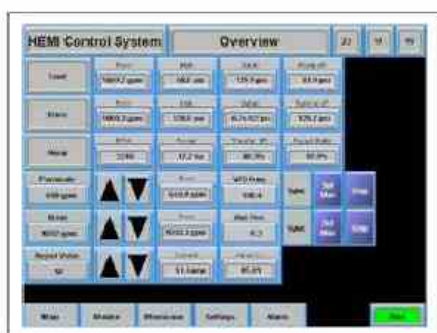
HEMI Control System

Overview

Load

Store

Reset

Parameter
100 gpm

Rotate
5000 rpm

Repeat Visits
50

5000.0 gpm

5000.0 gpm

0.00

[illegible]

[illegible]

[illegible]

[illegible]

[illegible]

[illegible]

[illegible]

VFD Freq
100.0

Max Flow
0.3

Sync

Sync

Set Max

Stop

Set Max

Stop

Main

Monitor

Diagnostics

Settings

Alarm

Start